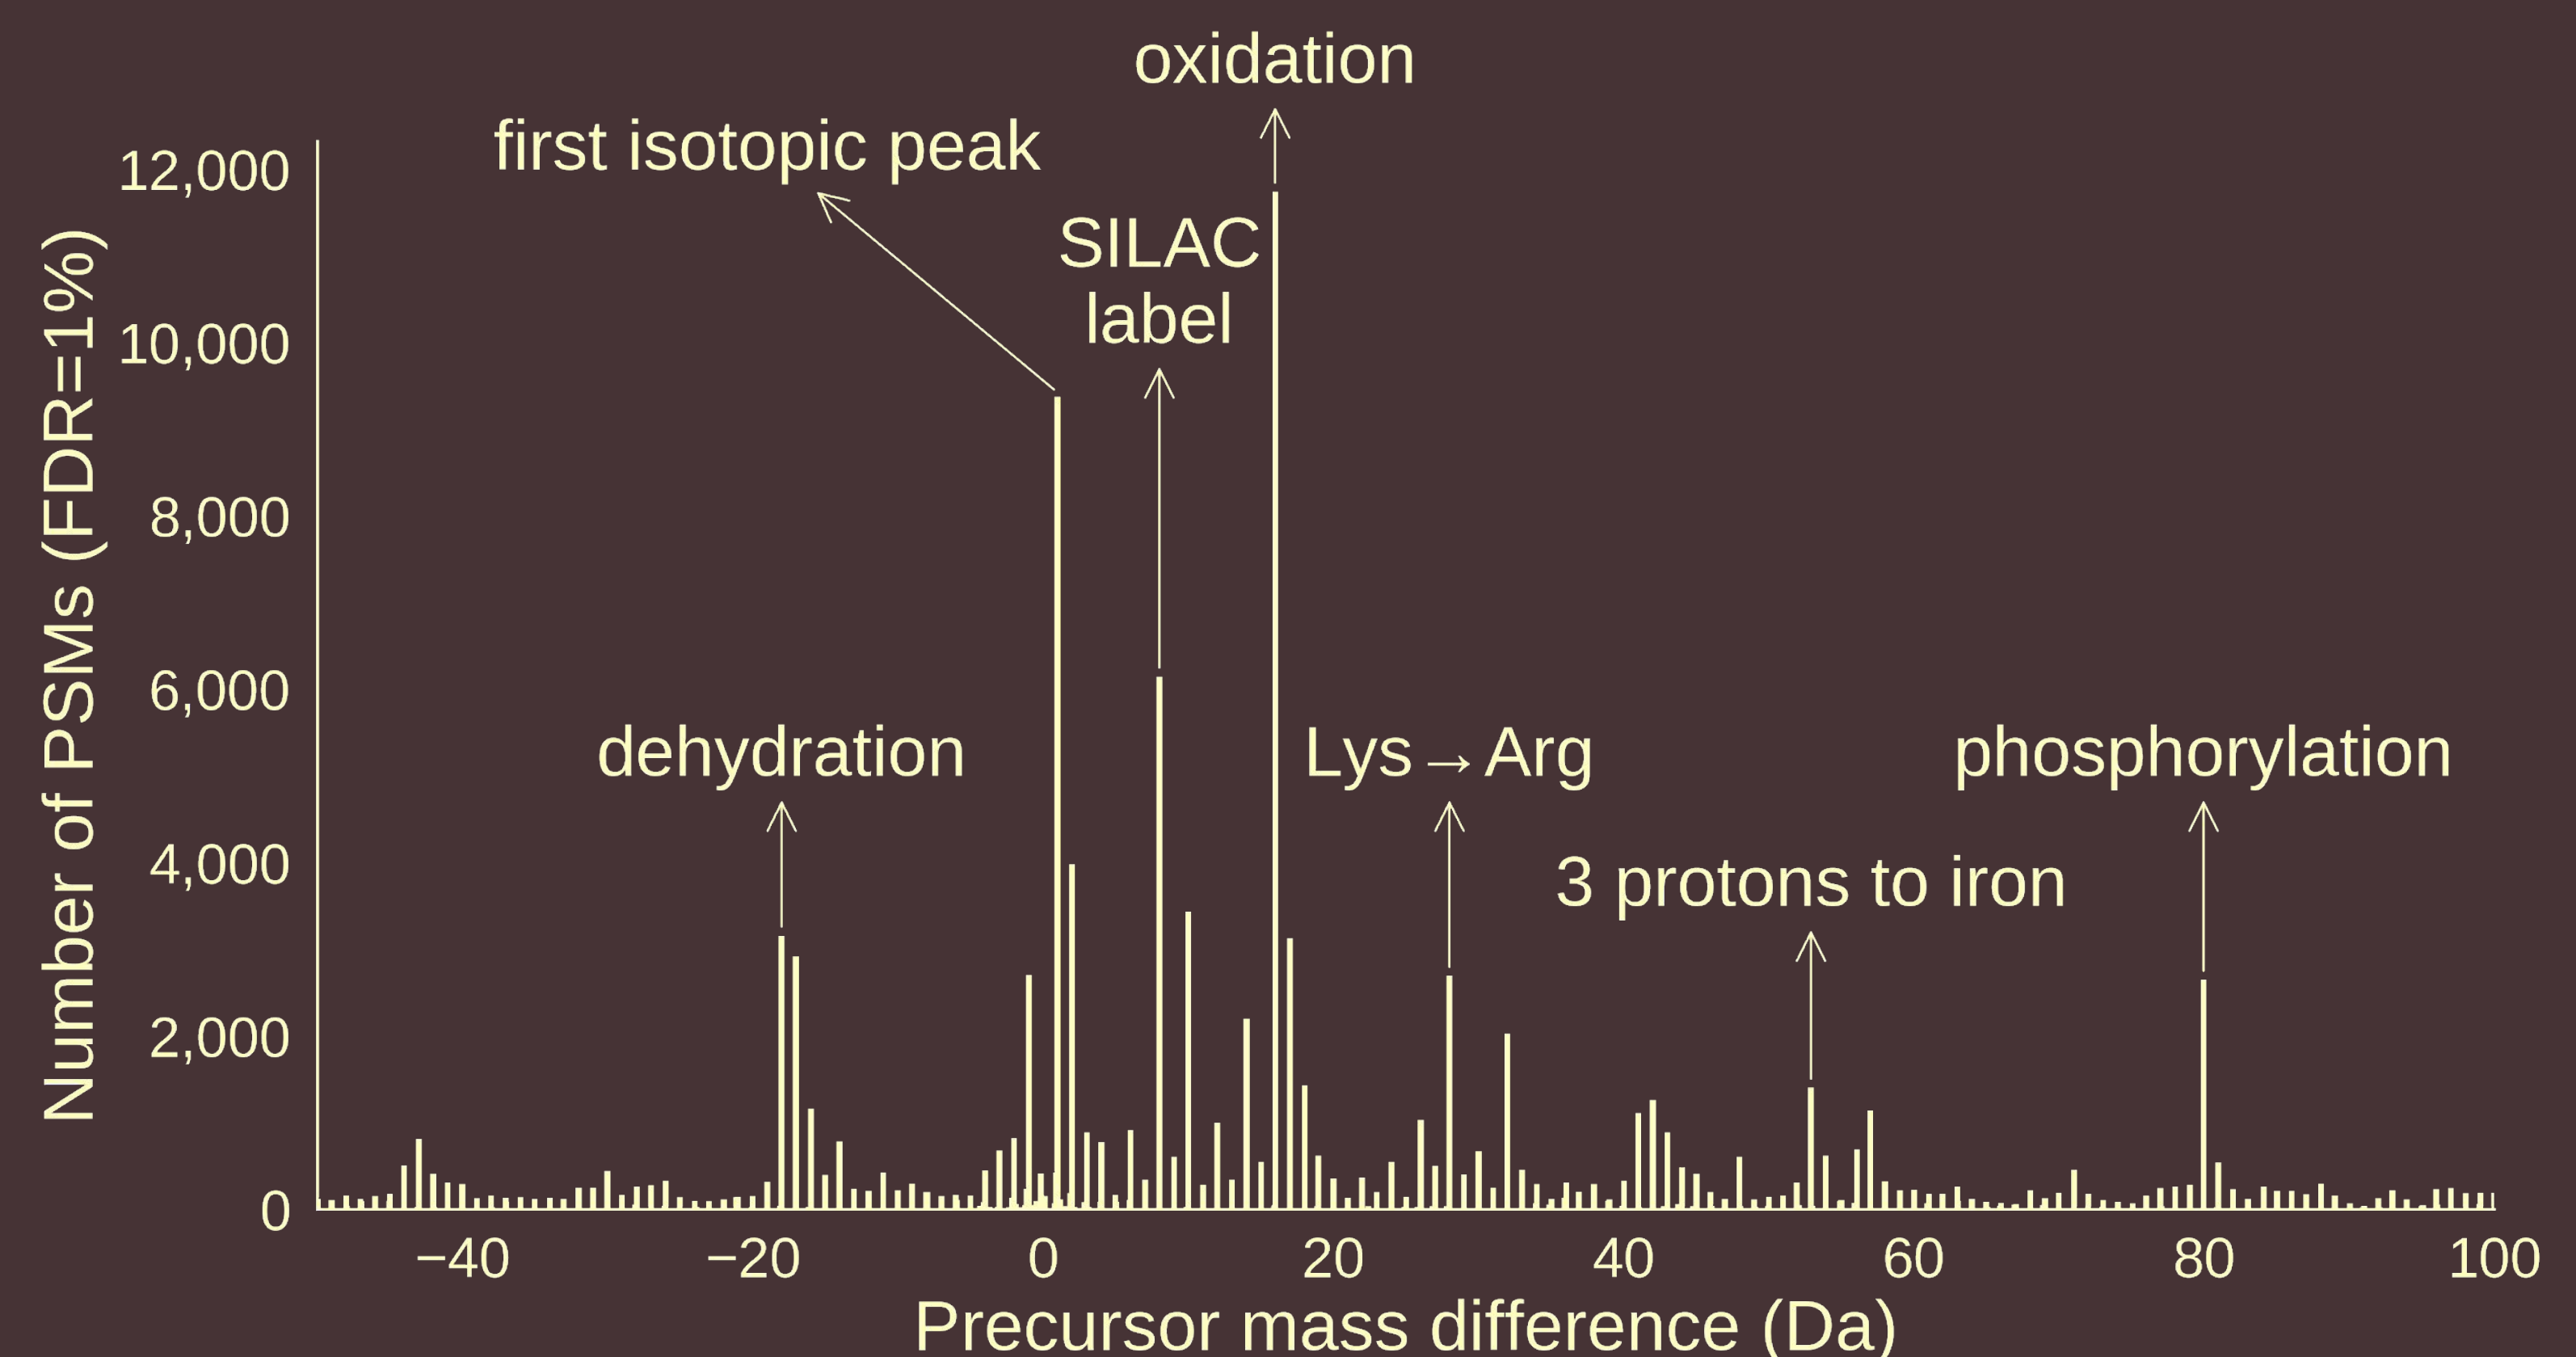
oxidation

first isotopic peak

SILAC label

dehydration

Lys → Arg

phosphorylation

3 protons to iron

Number of PSMs (FDR=1%)

12,000
10,000
8,000
6,000
4,000
2,000
0

−40 −20 0 20 40 60 80 100

Precursor mass difference (Da)